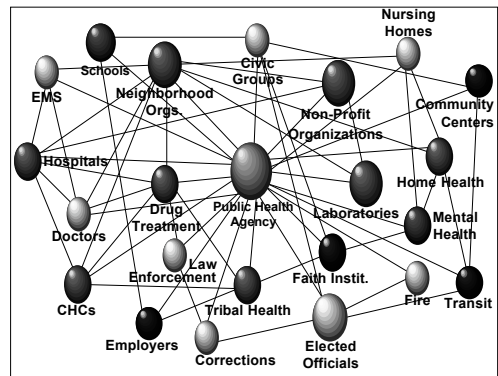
Nursing Homes
Schools
Civic Groups
EMS
Neighborhood Orgs.
Non-Profit Organizations
Community Centers
Hospitals
Home Health
Public Health Agency
Drug Treatment
Laboratories
Doctors
Mental Health
Law Enforcement
Faith Instit.
CHCs
Tribal Health
Fire
Transit
Employers
Corrections
Elected Officials